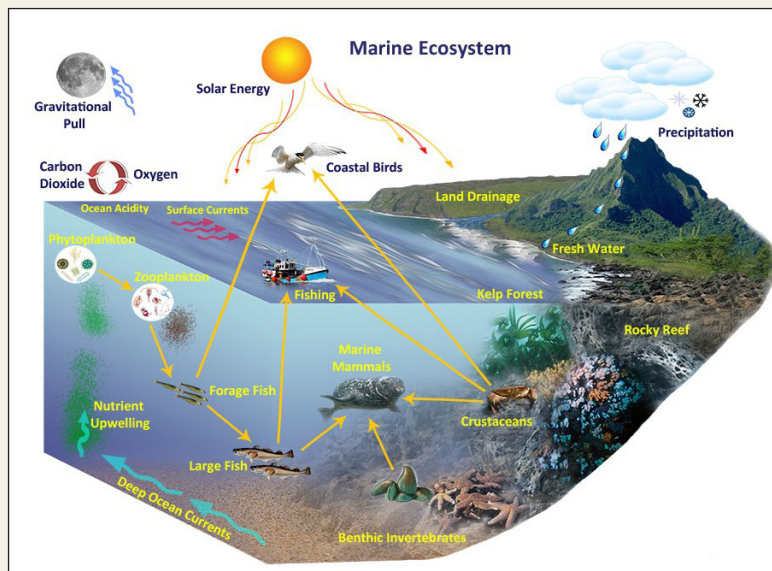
Marine Ecosystem

Gravitational Pull

Solar Energy

Precipitation

Carbon Dioxide

Oxygen

Coastal Birds

Land Drainage

Ocean Acidity

Surface Currents

Phytoplankton

Fresh Water

Zooplankton

Fishing

Kelp Forest

Rocky Reef

Marine Mammals

Forage Fish

Nutrient Upwelling

Crustaceans

Large Fish

Deep Ocean Currents

Benthic Invertebrates